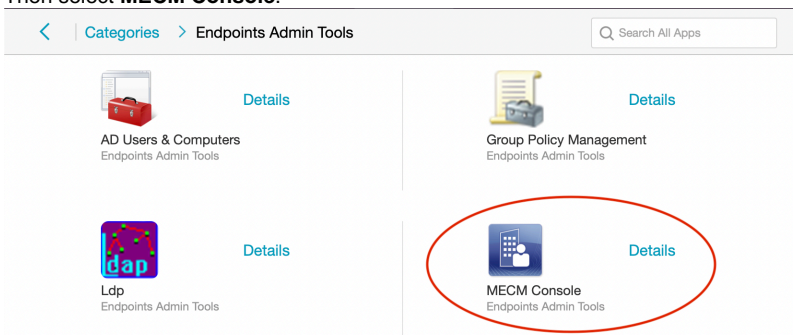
Then select **MECM Console**.

< Categories > Endpoints Admin Tools

Search All Apps

Details
AD Users & Computers
Endpoints Admin Tools

Details
Group Policy Management
Endpoints Admin Tools

ldap
Details
Ldp
Endpoints Admin Tools

Details
MECM Console
Endpoints Admin Tools